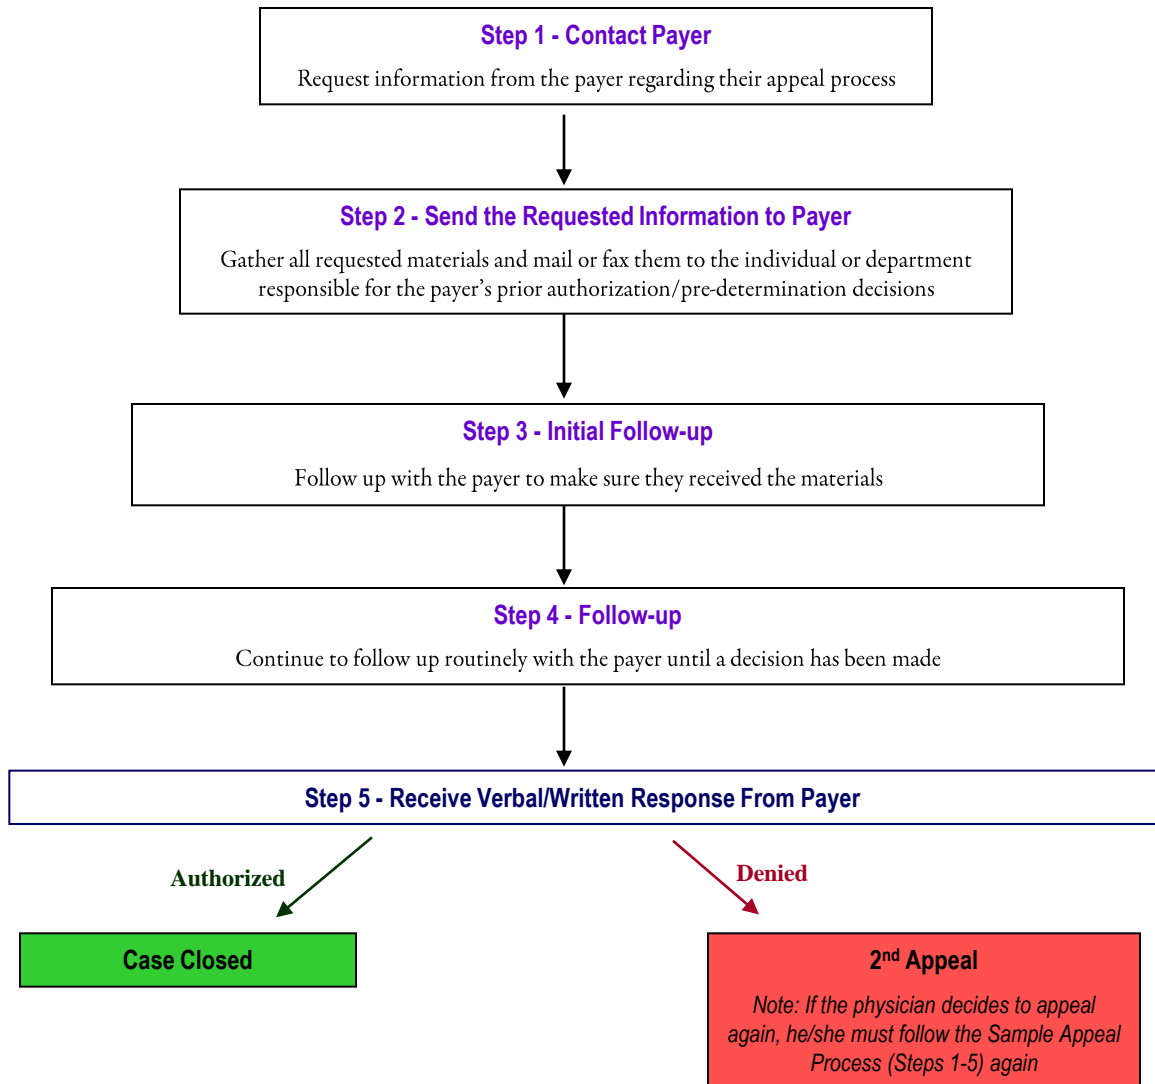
Step 1 - Contact Payer

Request information from the payer regarding their appeal process

Step 2 - Send the Requested Information to Payer

Gather all requested materials and mail or fax them to the individual or department responsible for the payer's prior authorization/pre-determination decisions

Step 3 - Initial Follow-up

Follow up with the payer to make sure they received the materials

Step 4 - Follow-up

Continue to follow up routinely with the payer until a decision has been made

Step 5 - Receive Verbal/Written Response From Payer

Authorized

Denied

Case Closed

2$^{nd}$ Appeal

Note: If the physician decides to appeal again, he/she must follow the Sample Appeal Process (Steps 1-5) again